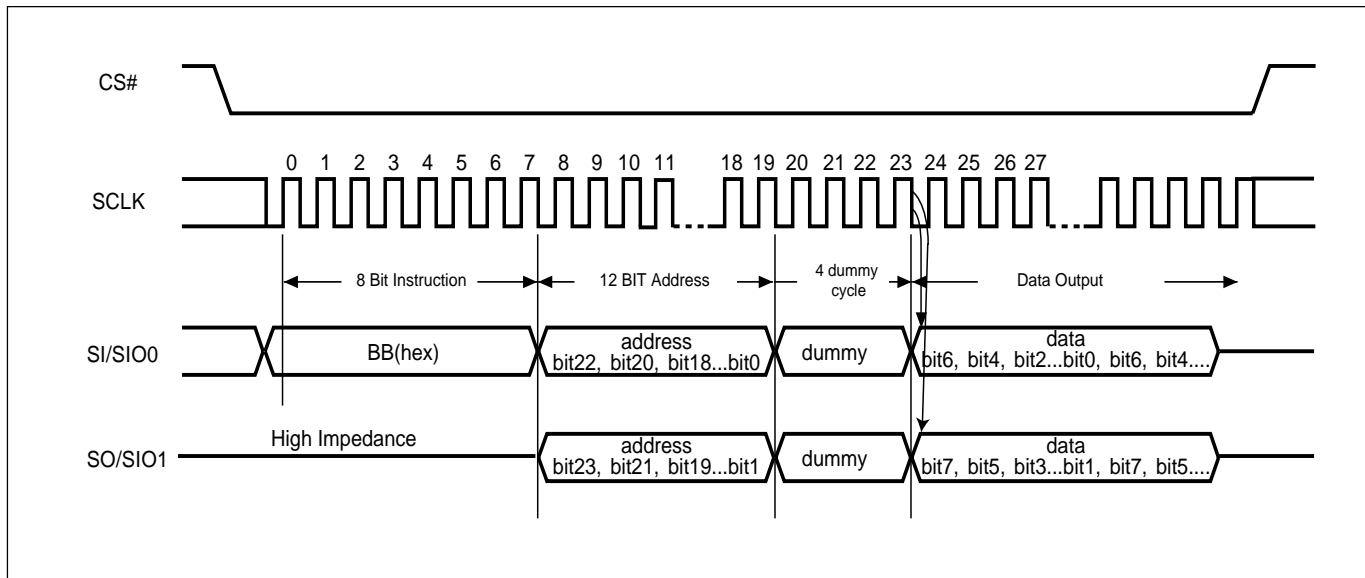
CS#

0 1 2 3 4 5 6 7 8 9 10 11 18 19 20 21 22 23 24 25 26 27

SCLK

8 Bit Instruction

12 BIT Address

4 dummy cycle

Data Output

SI/SIO0

BB(hex)

address
bit22, bit20, bit18...bit0

dummy

data
bit6, bit4, bit2...bit0, bit6, bit4....

High Impedance

SO/SIO1

address
bit23, bit21, bit19...bit1

dummy

data
bit7, bit5, bit3...bit1, bit7, bit5....